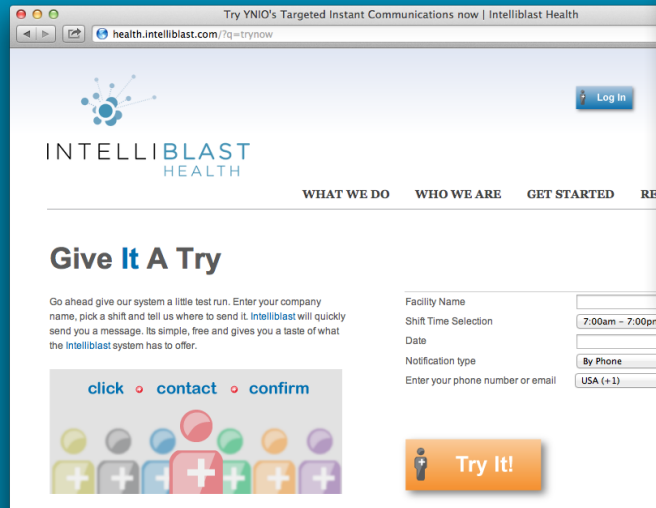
Try YNIO's Targeted Instant Communications now | Intelliblast Health

health.intelliblast.com/?q=trynow

Log In

INTELLIBLAST
HEALTH

WHAT WE DO   WHO WE ARE   GET STARTED   RE

Give It A Try

Go ahead give our system a little test run. Enter your company name, pick a shift and tell us where to send it. Intelliblast will quickly send you a message. Its simple, free and gives you a taste of what the Intelliblast system has to offer.

click • contact • confirm

Facility Name
Shift Time Selection   7:00am – 7:00pr
Date
Notification type   By Phone
Enter your phone number or email   USA (+1)

Try It!